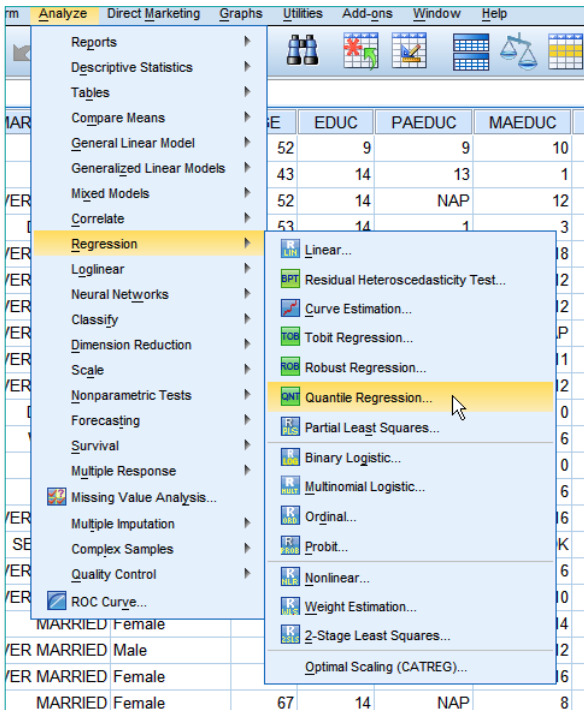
rm Analyze Direct Marketing Graphs Utilities Add-ons Window Help

Reports
Descriptive Statistics
Tables
Compare Means
General Linear Model
Generalized Linear Models
Mixed Models
Correlate
Regression
Loglinear
Neural Networks
Classify
Dimension Reduction
Scale
Nonparametric Tests
Forecasting
Survival
Multiple Response
Missing Value Analysis...
Multiple Imputation
Complex Samples
Quality Control
ROC Curve...

Linear...
Residual Heteroscedasticity Test...
Curve Estimation...
Tobit Regression...
Robust Regression...
Quantile Regression...
Partial Least Squares...
Binary Logistic...
Multinomial Logistic...
Ordinal...
Probit...
Nonlinear...
Weight Estimation...
2-Stage Least Squares...
Optimal Scaling (CATREG)...

| MAR | GE | EDUC | PAEDUC | MAEDUC |
|---|---|---|---|---|
| | 52 | 9 | 9 | 10 |
| | 43 | 14 | 13 | 1 |
| VER | 52 | 14 | NAP | 12 |
| D | 53 | 14 | 1 | 3 |
| MARRIED Female | | | | |
| VER MARRIED Male | | | | |
| VER MARRIED Female | | | | |
| MARRIED Female | 67 | 14 | NAP | 8 |